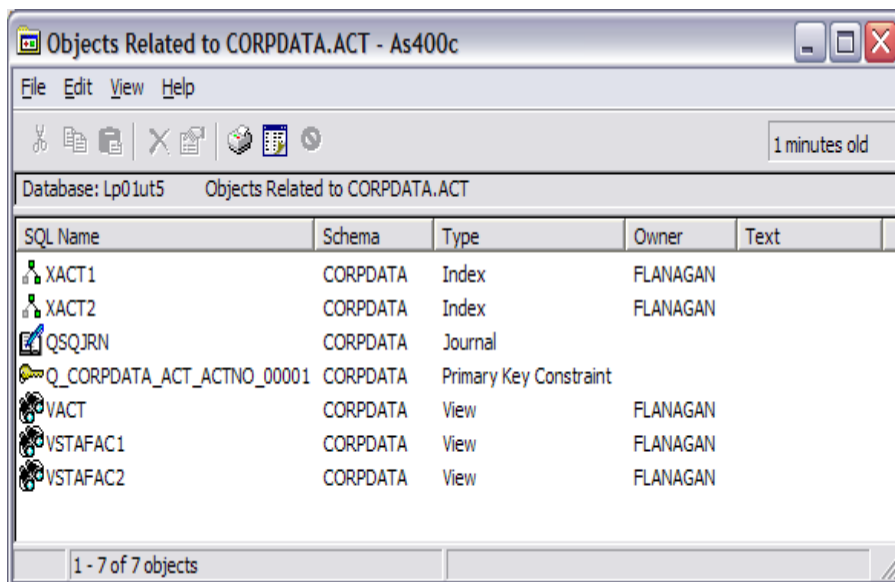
Objects Related to CORPDATA.ACT - As400c

File Edit View Help

1 minutes old

Database: Lp01ut5 Objects Related to CORPDATA.ACT

| SQL Name | Schema | Type | Owner | Text |
|---|---|---|---|---|
| XACT1 | CORPDATA | Index | FLANAGAN | |
| XACT2 | CORPDATA | Index | FLANAGAN | |
| QSQJRN | CORPDATA | Journal | | |
| Q_CORPDATA_ACT_ACTNO_00001 | CORPDATA | Primary Key Constraint | | |
| VACT | CORPDATA | View | FLANAGAN | |
| VSTAFAC1 | CORPDATA | View | FLANAGAN | |
| VSTAFAC2 | CORPDATA | View | FLANAGAN | |

1 - 7 of 7 objects